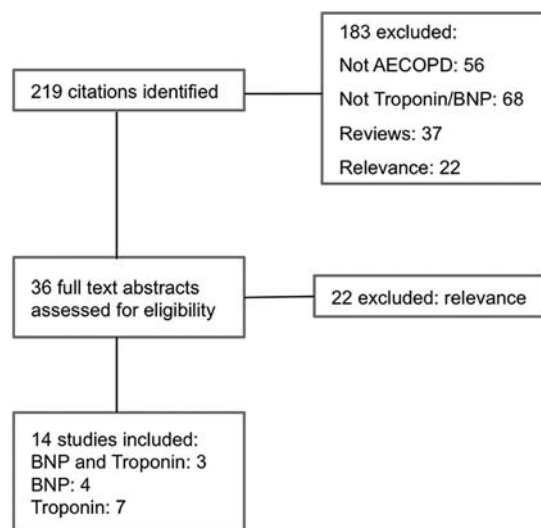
219 citations identified

183 excluded:
Not AECOPD: 56
Not Troponin/BNP: 68
Reviews: 37
Relevance: 22

36 full text abstracts assessed for eligibility

22 excluded: relevance

14 studies included:
BNP and Troponin: 3
BNP: 4
Troponin: 7